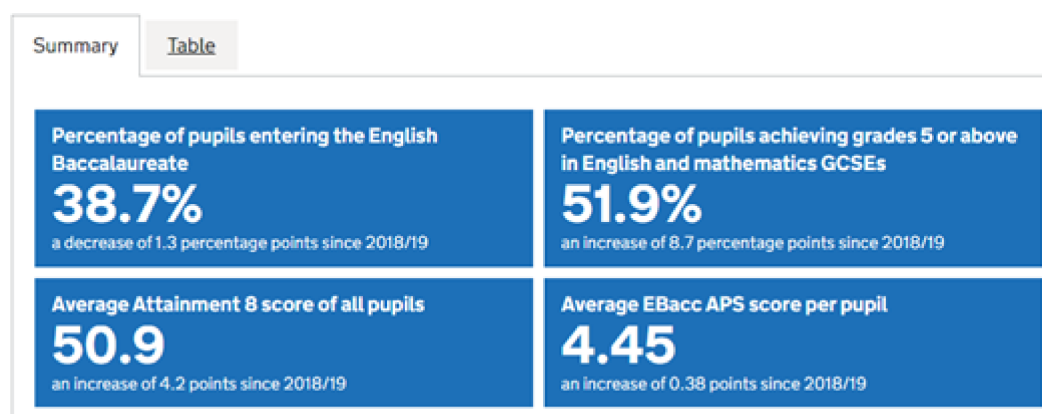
Summary

Table

Percentage of pupils entering the English Baccalaureate
38.7%
a decrease of 1.3 percentage points since 2018/19

Percentage of pupils achieving grades 5 or above in English and mathematics GCSEs
51.9%
an increase of 8.7 percentage points since 2018/19

Average Attainment 8 score of all pupils
50.9
an increase of 4.2 points since 2018/19

Average EBacc APS score per pupil
4.45
an increase of 0.38 points since 2018/19